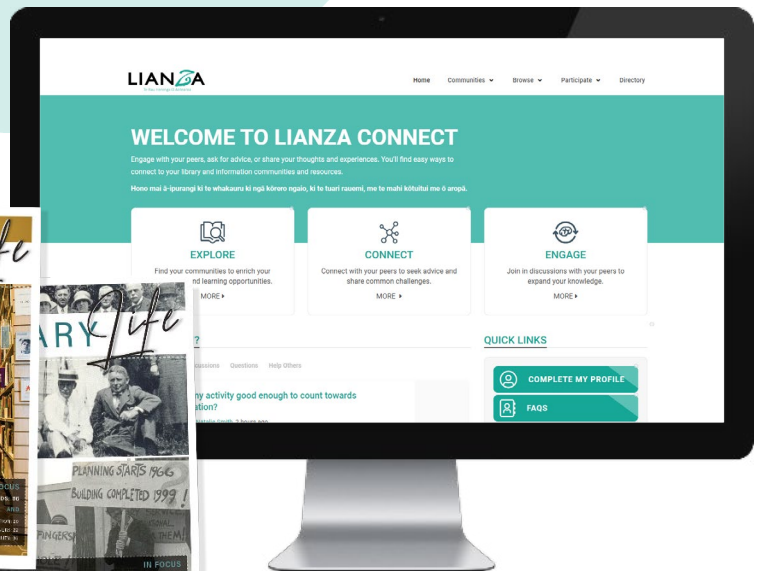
LIANZA

Home Communities Browse Participate Directory

WELCOME TO LIANZA CONNECT

Engage with your peers, ask for advice, or share your thoughts and experiences. You'll find easy ways to connect to your library and information communities and resources.

Hono mai ā-ipurangi ki te whakauru ki ngā kōrero ngaio, ki te tuari rauemi, me te mahi kōtuitui me ō aropā.

EXPLORE

Find your communities to enrich your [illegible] and learning opportunities.

MORE ▸

CONNECT

Connect with your peers to seek advice and share common challenges.

MORE ▸

ENGAGE

Join in discussions with your peers to expand your knowledge.

MORE ▸

?

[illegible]ssions Questions Help Others

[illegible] my activity good enough to count towards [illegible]ation?

QUICK LINKS

COMPLETE MY PROFILE

FAQS

ARY life

PLANNING STARTS 1966

BUILDING COMPLETED 1999 !

FINGERS

IN FOCUS

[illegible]OCUS